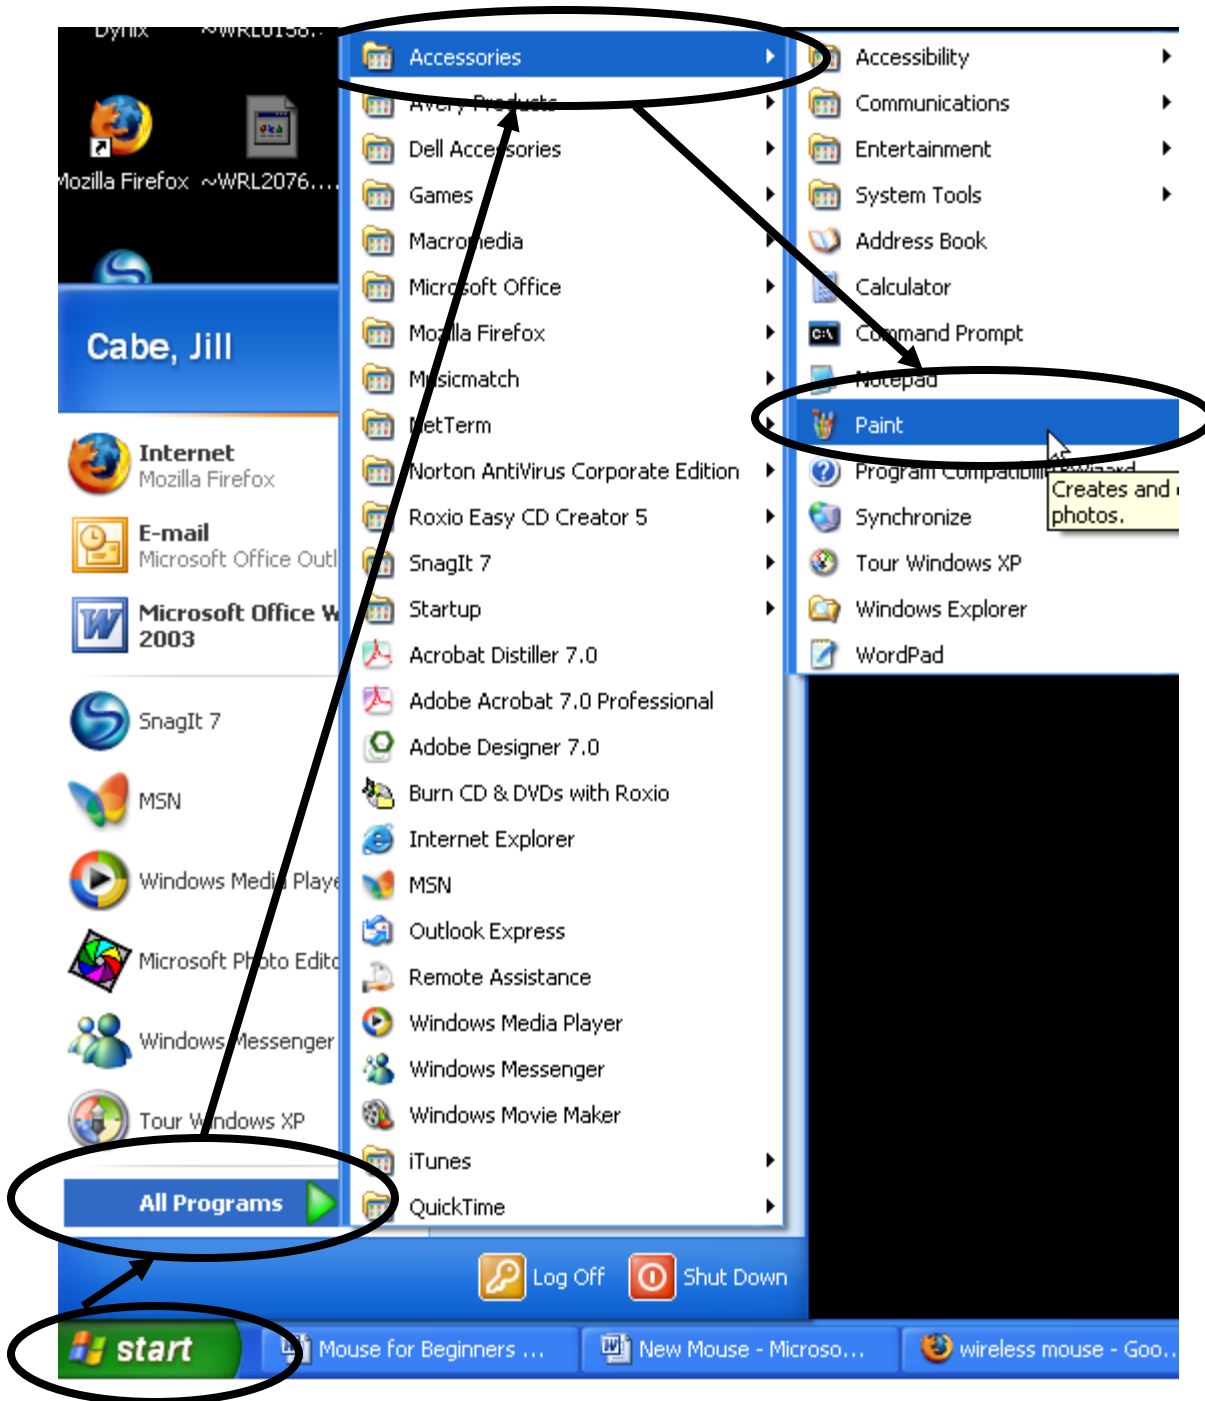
Dynix ~WRL0158...

Mozilla Firefox ~WRL2076....

Cabe, Jill

Internet
Mozilla Firefox

E-mail
Microsoft Office Outl

Microsoft Office W
2003

SnagIt 7

MSN

Windows Media Playe

Microsoft Photo Edito

Windows Messenger

Tour Windows XP

All Programs

Accessories
Avery Products
Dell Accessories
Games
Macromedia
Microsoft Office
Mozilla Firefox
Musicmatch
NetTerm
Norton AntiVirus Corporate Edition
Roxio Easy CD Creator 5
SnagIt 7
Startup
Acrobat Distiller 7.0
Adobe Acrobat 7.0 Professional
Adobe Designer 7.0
Burn CD & DVDs with Roxio
Internet Explorer
MSN
Outlook Express
Remote Assistance
Windows Media Player
Windows Messenger
Windows Movie Maker
iTunes
QuickTime

Accessibility
Communications
Entertainment
System Tools
Address Book
Calculator
Command Prompt
Notepad
Paint
Program Compatibility Wizard
Synchronize
Tour Windows XP
Windows Explorer
WordPad

Creates and
photos.

Log Off
Shut Down

start
Mouse for Beginners ...
New Mouse - Microso...
wireless mouse - Goo...